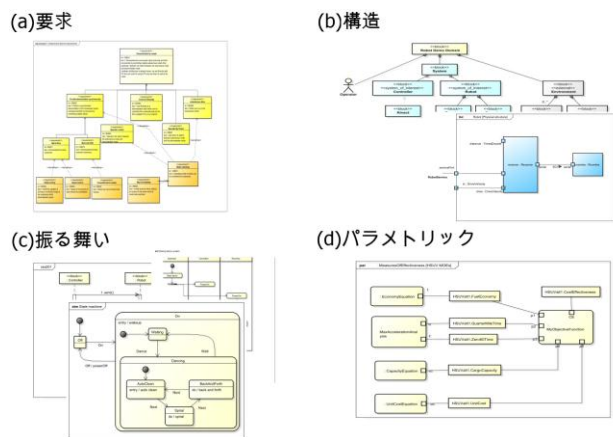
(a)要求

(b)構造

(c)振る舞い

(d)パラメトリック

Controller

Robot

entry / init

History

Dancing

OK

Off

On

AutoClean

BackAndForth

Spiral

Back

Next

Off / powerOff

Controller

Robot

Environment

Operator

Wheel